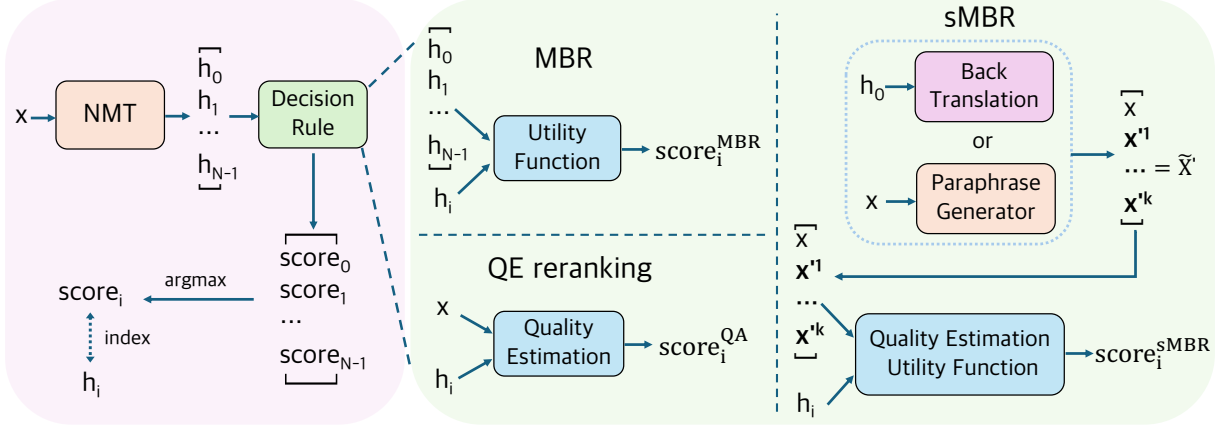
x
NMT
$h_0$
$h_1$
…
$h_{N-1}$
Decision Rule
$score_0$
$score_1$
…
$score_{N-1}$
argmax
$score_i$
index
$h_i$

MBR
$h_0$
$h_1$
…
$h_{N-1}$
$h_i$
Utility Function
$score_i^{MBR}$

QE reranking
x
$h_i$
Quality Estimation
$score_i^{QA}$

sMBR
$h_0$
Back Translation
or
x
Paraphrase Generator
x
$x'^1$
$\cdots = \tilde{X}'$
$x'^k$

x
$x'^1$
…
$x'^k$
$h_i$
Quality Estimation Utility Function
$score_i^{sMBR}$